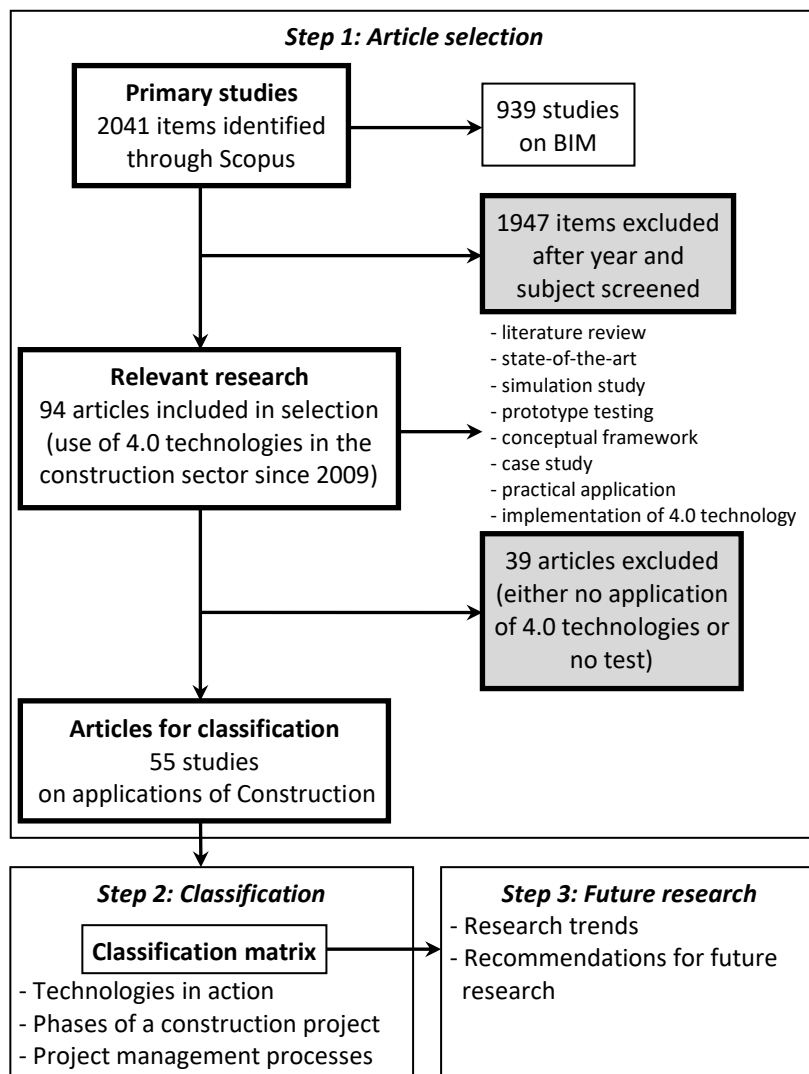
Step 1: Article selection

Primary studies
2041 items identified through Scopus

939 studies on BIM

1947 items excluded after year and subject screened

- literature review
- state-of-the-art
- simulation study
- prototype testing
- conceptual framework
- case study
- practical application
- implementation of 4.0 technology

Relevant research
94 articles included in selection (use of 4.0 technologies in the construction sector since 2009)

39 articles excluded (either no application of 4.0 technologies or no test)

Articles for classification
55 studies
on applications of Construction

Step 2: Classification

Classification matrix

- Technologies in action
- Phases of a construction project
- Project management processes

Step 3: Future research

- Research trends
- Recommendations for future research